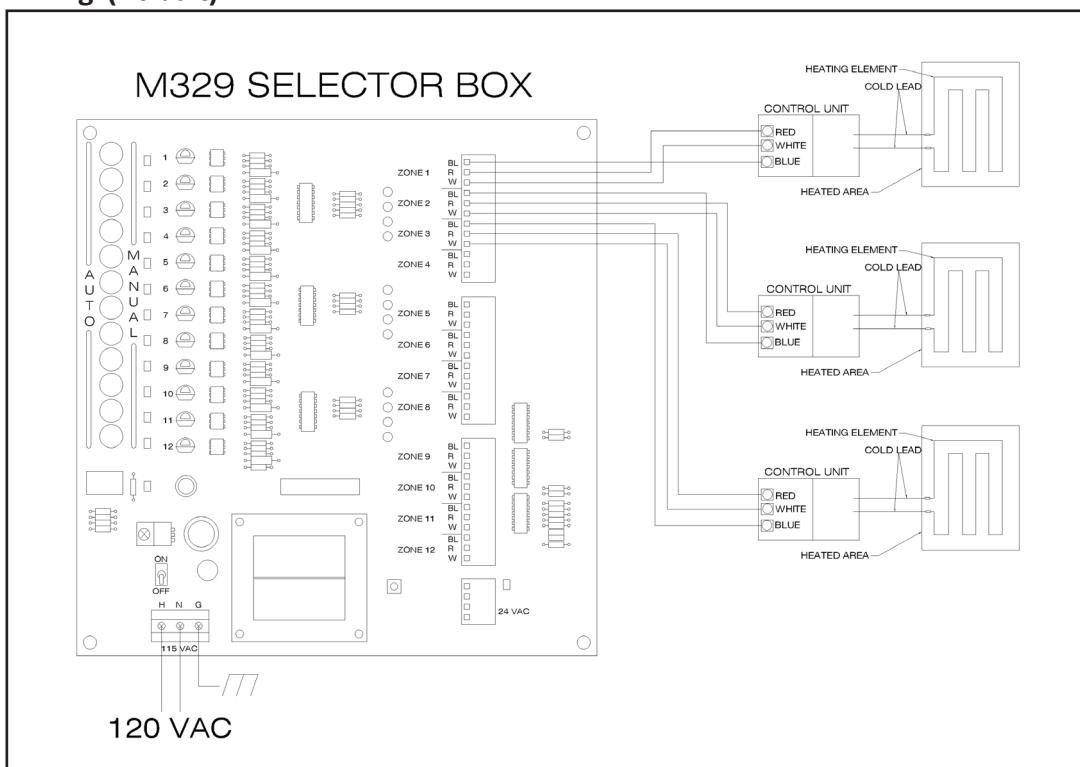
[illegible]

M329 SELECTOR BOX

AUTO

MANUAL

1
2
3
4
5
6
7
8
9
10
11
12

ZONE 1
BL
R
W
ZONE 2
BL
R
W
ZONE 3
BL
R
W
ZONE 4
BL
R
W
ZONE 5
BL
R
W
ZONE 6
BL
R
W
ZONE 7
BL
R
W
ZONE 8
BL
R
W
ZONE 9
BL
R
W
ZONE 10
BL
R
W
ZONE 11
BL
R
W
ZONE 12
BL
R
W

ON
OFF

H N G
115 VAC

24 VAC

120 VAC

HEATING ELEMENT
COLD LEAD
CONTROL UNIT
RED
WHITE
BLUE
HEATED AREA

HEATING ELEMENT
COLD LEAD
CONTROL UNIT
RED
WHITE
BLUE
HEATED AREA

HEATING ELEMENT
COLD LEAD
CONTROL UNIT
RED
WHITE
BLUE
HEATED AREA